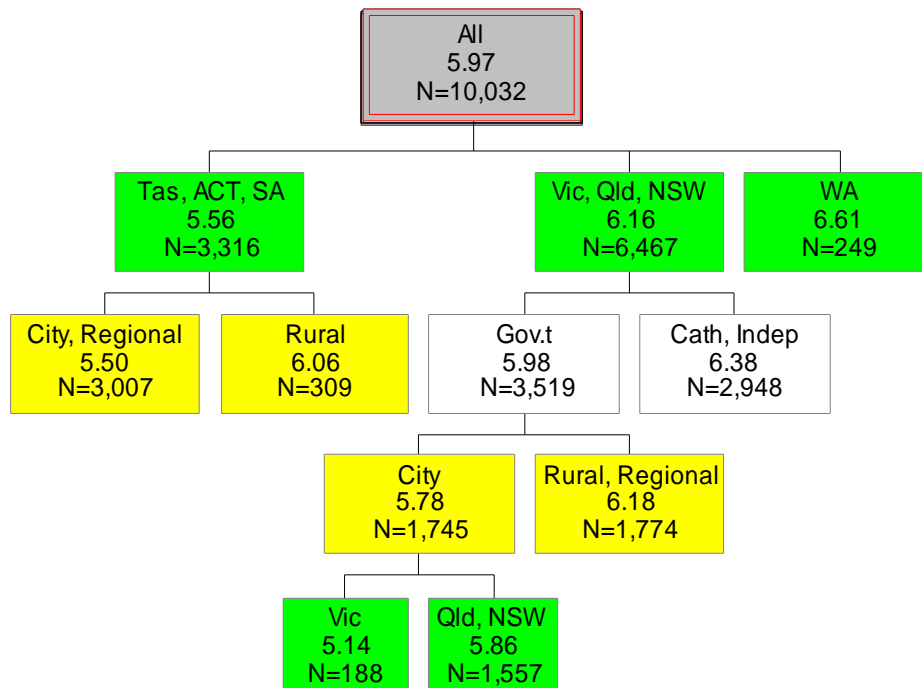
All
5.97
N=10,032

Tas, ACT, SA
5.56
N=3,316

Vic, Qld, NSW
6.16
N=6,467

WA
6.61
N=249

City, Regional
5.50
N=3,007

Rural
6.06
N=309

Gov.t
5.98
N=3,519

Cath, Indep
6.38
N=2,948

City
5.78
N=1,745

Rural, Regional
6.18
N=1,774

Vic
5.14
N=188

Qld, NSW
5.86
N=1,557